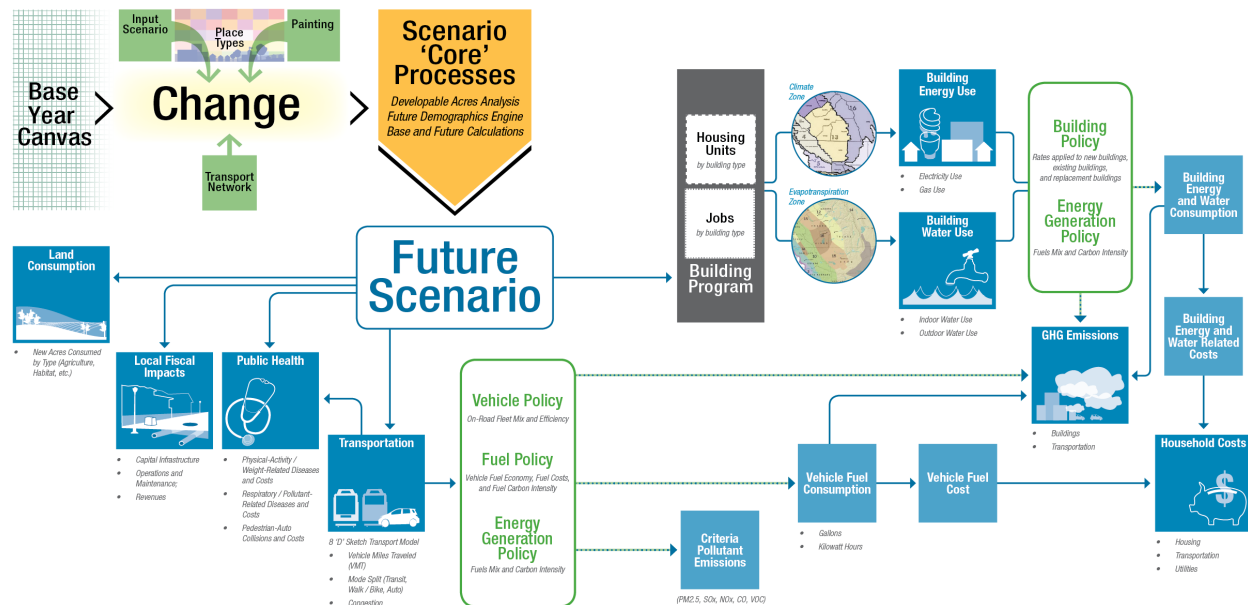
Input Scenario

Place Types

Painting

Base Year Canvas

Change

Transport Network

Scenario 'Core' Processes

Developable Acres Analysis
Future Demographics Engine
Base and Future Calculations

Housing Units
by building type

Jobs
by building type

Building Program

Climate Zone

Evapotranspiration Zone

Building Energy Use

- Electricity Use
- Gas Use

Building Water Use

- Indoor Water Use
- Outdoor Water Use

Building Policy

Rates applied to new buildings, existing buildings, and replacement buildings

Energy Generation Policy

Fuels Mix and Carbon Intensity

Building Energy and Water Consumption

Building Energy and Water Related Costs

GHG Emissions

- Buildings
- Transportation

Household Costs

- Housing
- Transportation
- Utilities

Land Consumption

- New Acres Consumed by Type (Agriculture, Habitat, etc.)

Future Scenario

Local Fiscal Impacts

- Capital Infrastructure
- Operations and Maintenance;
- Revenues

Public Health

- Physical-Activity / Weight-Related Diseases and Costs
- Respiratory / Pollutant-Related Diseases and Costs
- Pedestrian-Auto Collisions and Costs

Transportation

8 'D' Sketch Transport Model
- Vehicle Miles Traveled (VMT)
- Mode Split (Transit, Walk / Bike, Auto)
- Congestion

Vehicle Policy

On-Road Fleet Mix and Efficiency

Fuel Policy

Vehicle Fuel Economy, Fuel Costs, and Fuel Carbon Intensity

Energy Generation Policy

Fuels Mix and Carbon Intensity

Criteria Pollutant Emissions

(PM2.5, SOx, NOx, CO, VOC)

Vehicle Fuel Consumption

- Gallons
- Kilowatt Hours

Vehicle Fuel Cost